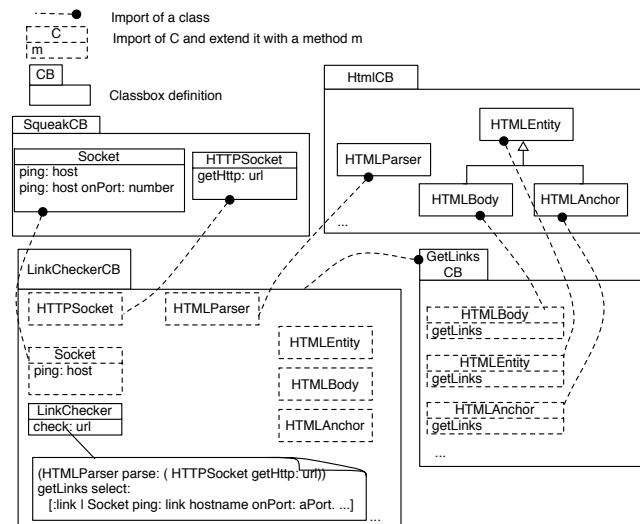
Import of a class

C
m
Import of C and extend it with a method m

CB
Classbox definition

SqueakCB

Socket
ping: host
ping: host onPort: number

HTTPSocket
getHttp: url

HtmlCB

HTMLEntity

HTMLParser

HTMLBody

HTMLAnchor

...

LinkCheckerCB

HTTPSocket

HTMLParser

Socket
ping: host

HTMLEntity

HTMLBody

HTMLAnchor

LinkChecker
check: url

(HTMLParser parse: ( HTTPSocket getHttp: url))
getLinks select:
[:link | Socket ping: link hostname onPort: aPort. ...]

...

GetLinks
CB

HTMLBody
getLinks

HTMLEntity
getLinks

HTMLAnchor
getLinks

...